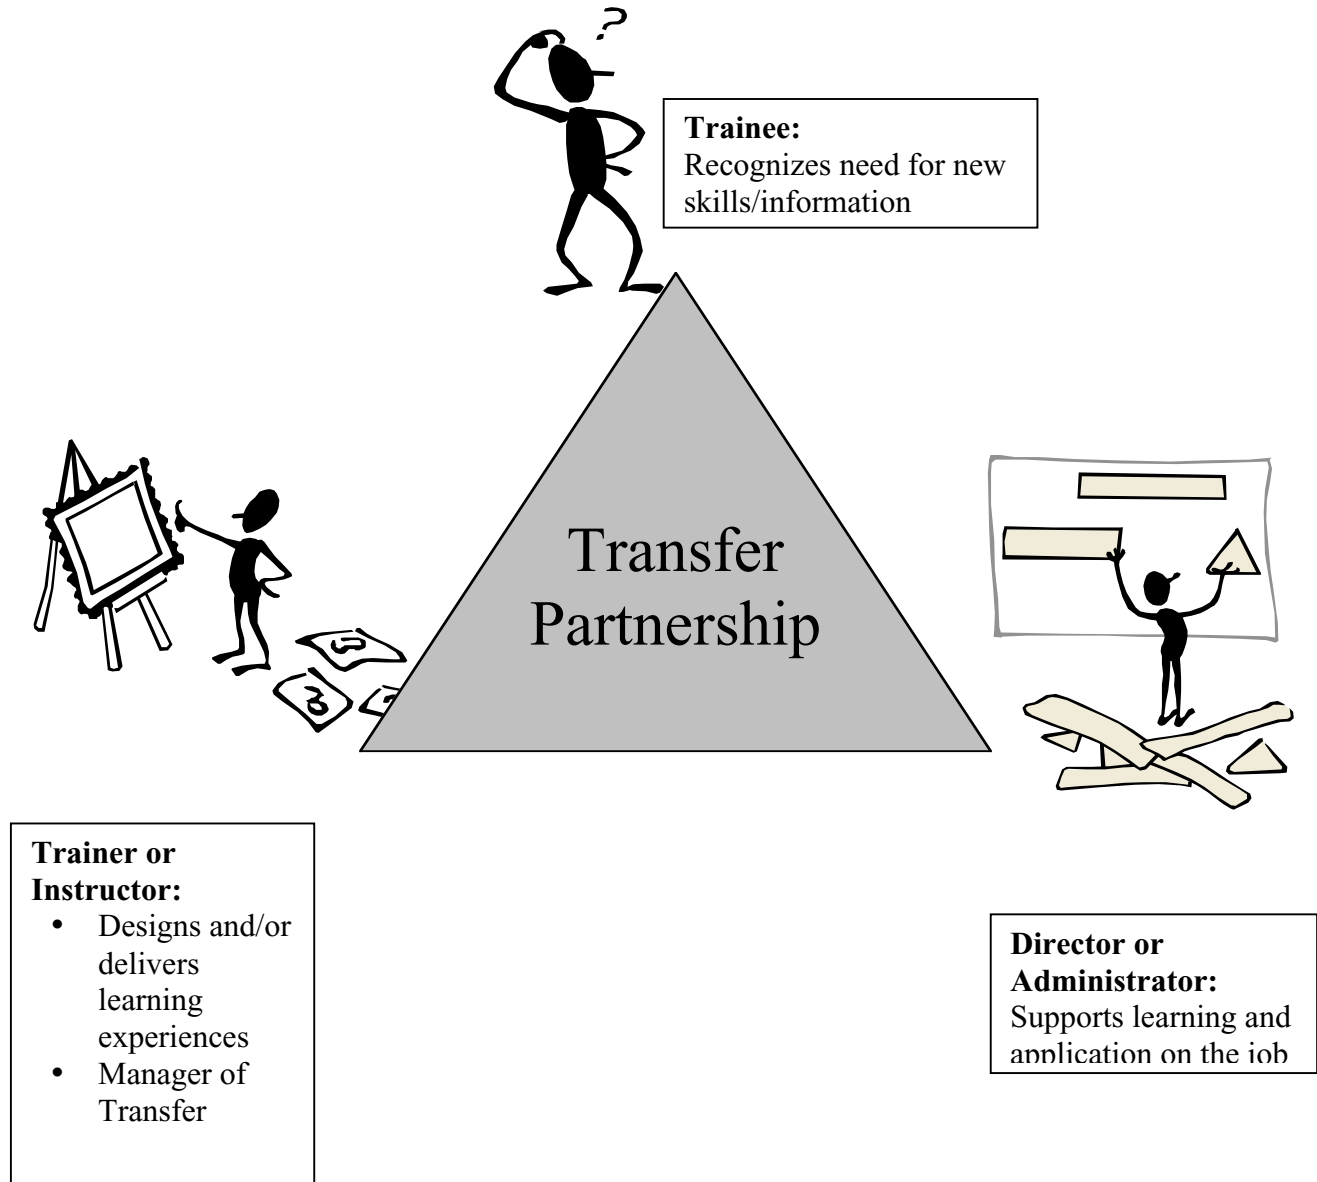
?

**Trainee:**
Recognizes need for new skills/information

Transfer Partnership

**Trainer or Instructor:**
- Designs and/or delivers learning experiences
- Manager of Transfer

**Director or Administrator:**
Supports learning and application on the job